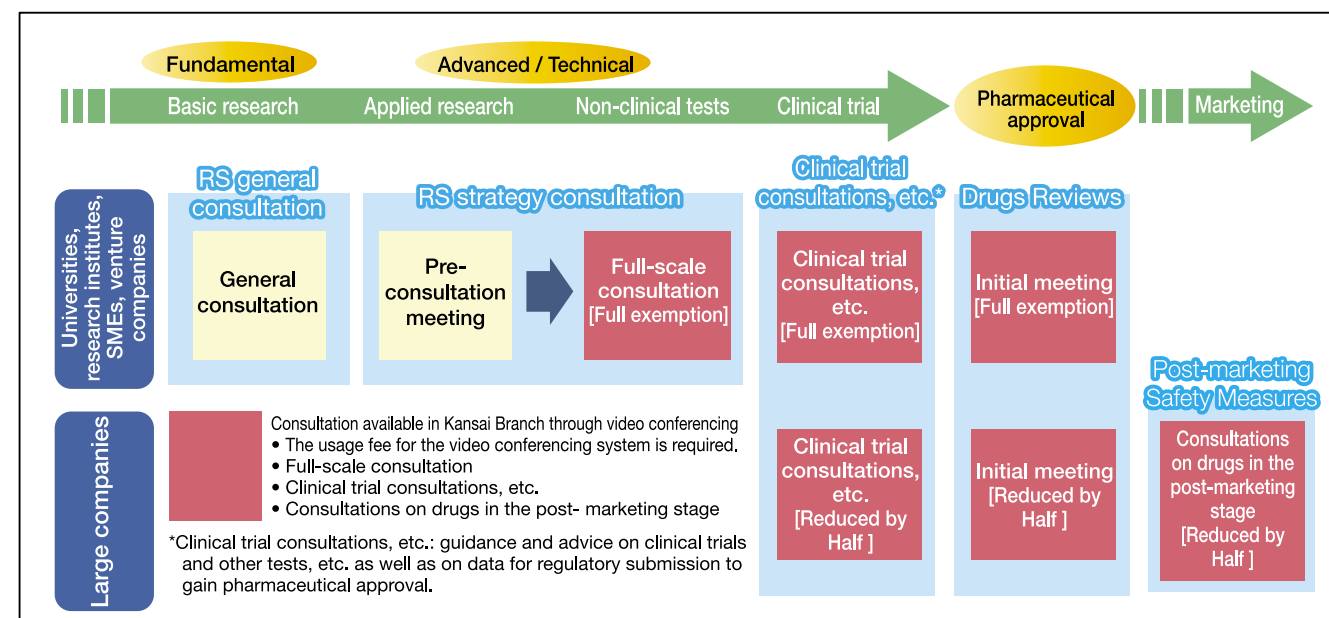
Fundamental

Advanced / Technical

Basic research

Applied research

Non-clinical tests

Clinical trial

Pharmaceutical approval

Marketing

Universities, research institutes, SMEs, venture companies

RS general consultation

General consultation

RS strategy consultation

Pre-consultation meeting

Full-scale consultation [Full exemption]

Clinical trial consultations, etc.*

Clinical trial consultations, etc. [Full exemption]

Drugs Reviews

Initial meeting [Full exemption]

Post-marketing Safety Measures

Large companies

Consultation available in Kansai Branch through video conferencing
• The usage fee for the video conferencing system is required.
• Full-scale consultation
• Clinical trial consultations, etc.
• Consultations on drugs in the post- marketing stage

*Clinical trial consultations, etc.: guidance and advice on clinical trials and other tests, etc. as well as on data for regulatory submission to gain pharmaceutical approval.

Clinical trial consultations, etc. [Reduced by Half ]

Initial meeting [Reduced by Half ]

Consultations on drugs in the post-marketing stage [Reduced by Half ]